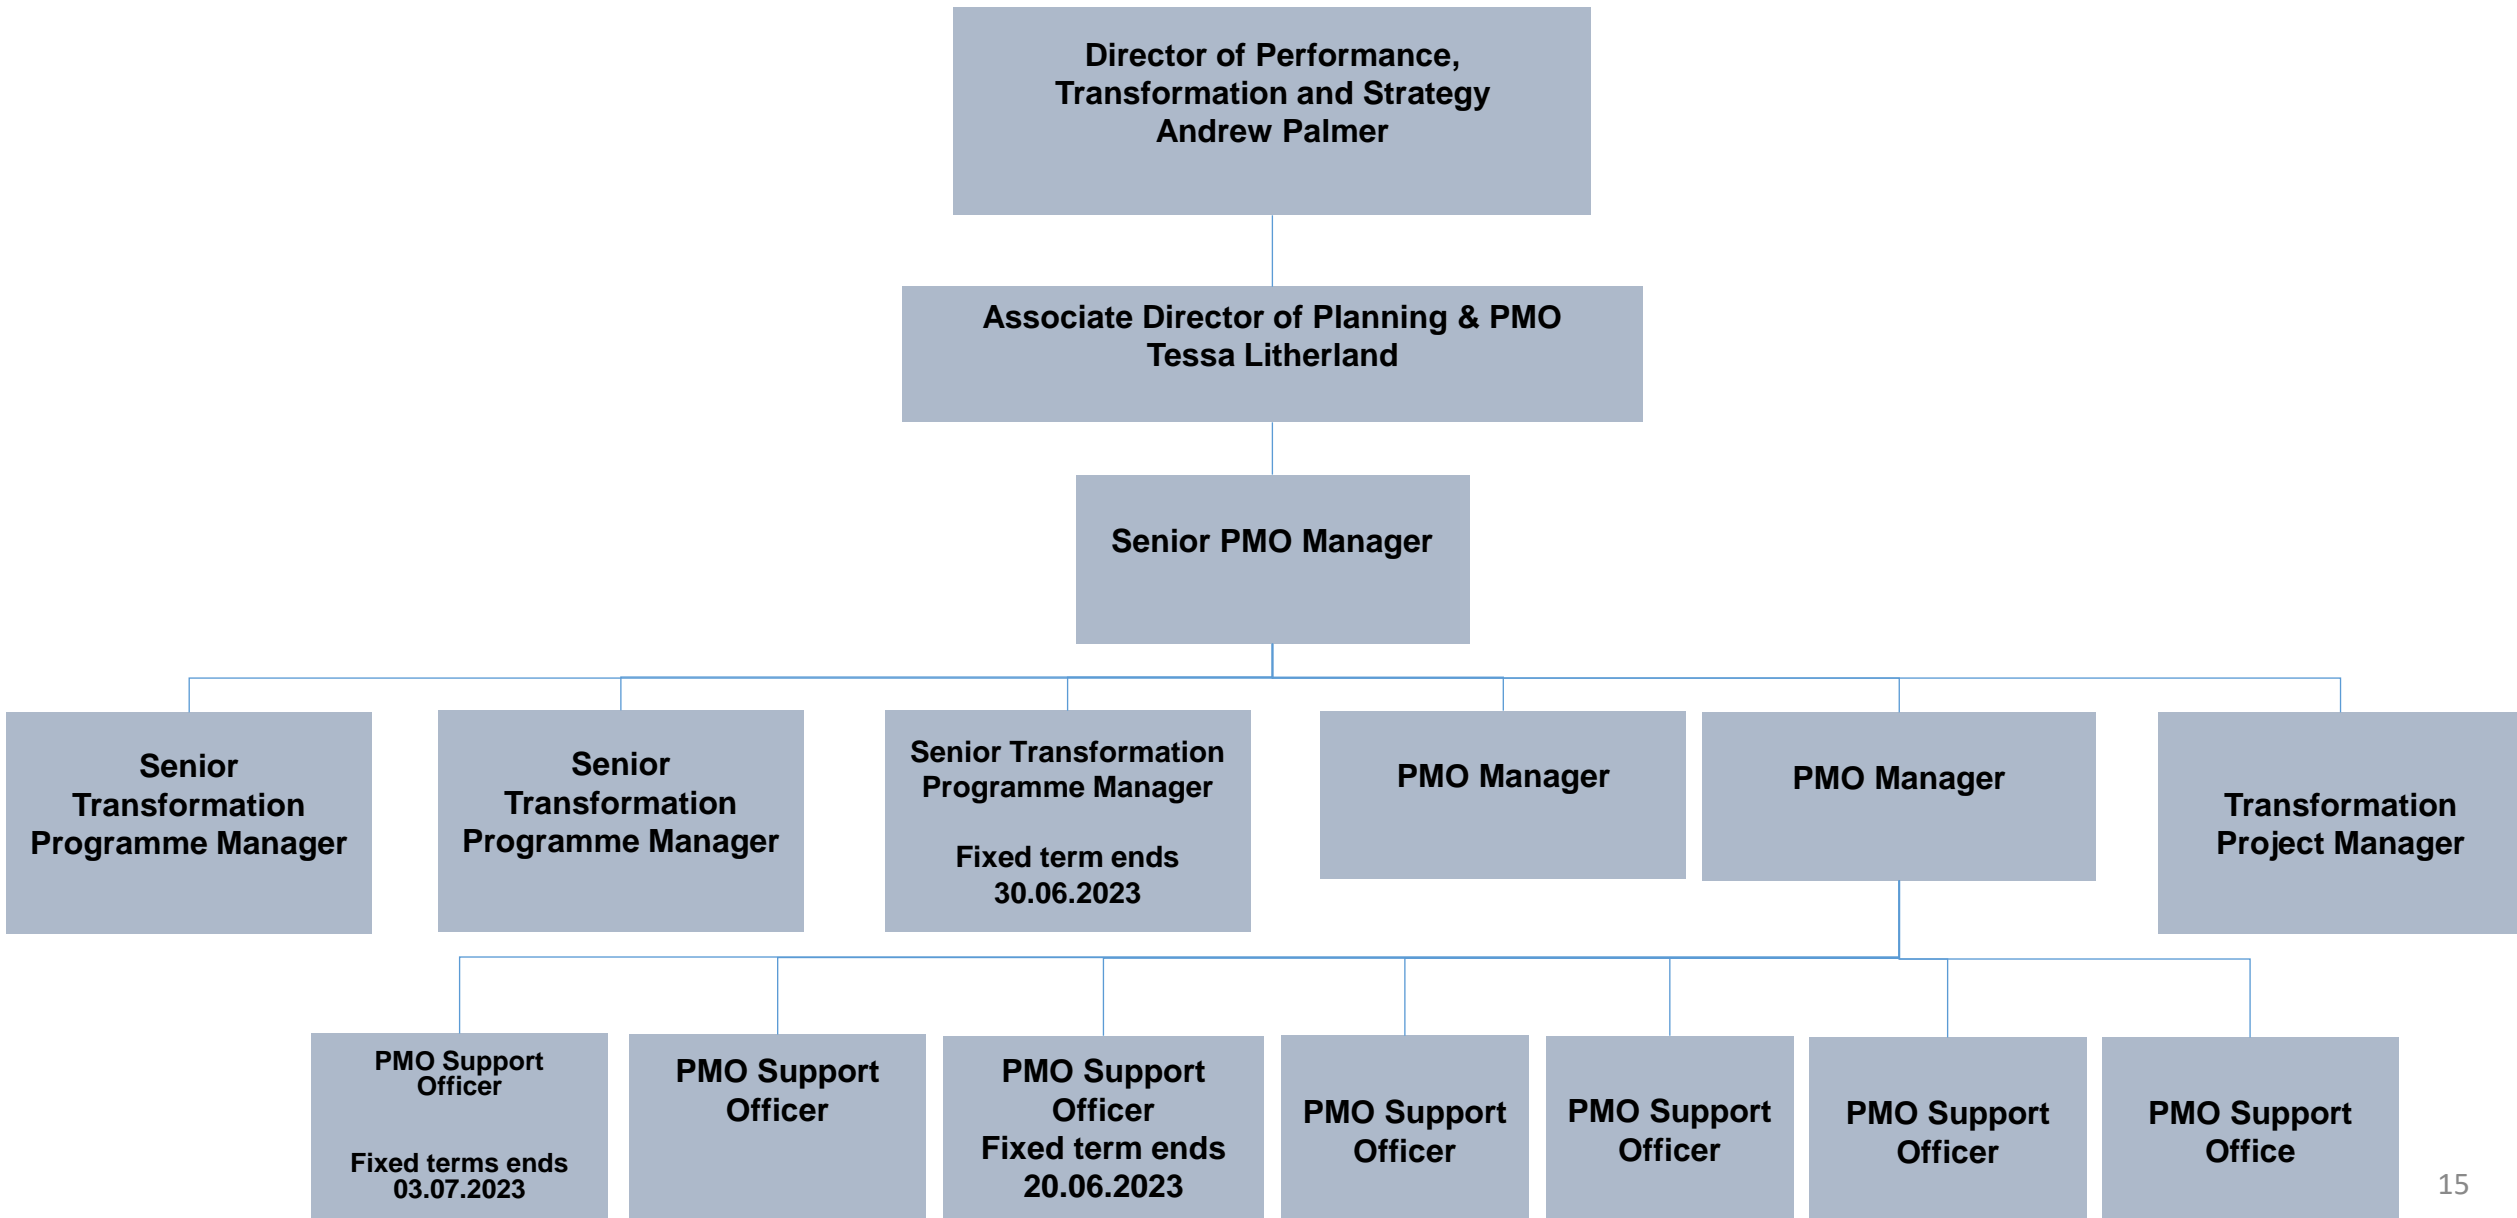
Director of Performance, Transformation and Strategy
Andrew Palmer

Associate Director of Planning & PMO
Tessa Litherland

Senior PMO Manager

Senior Transformation Programme Manager

Senior Transformation Programme Manager

Senior Transformation Programme Manager

Fixed term ends 30.06.2023

PMO Manager

PMO Manager

Transformation Project Manager

PMO Support Officer

Fixed terms ends 03.07.2023

PMO Support Officer

PMO Support Officer
Fixed term ends 20.06.2023

PMO Support Officer

PMO Support Officer

PMO Support Officer

PMO Support Office

15